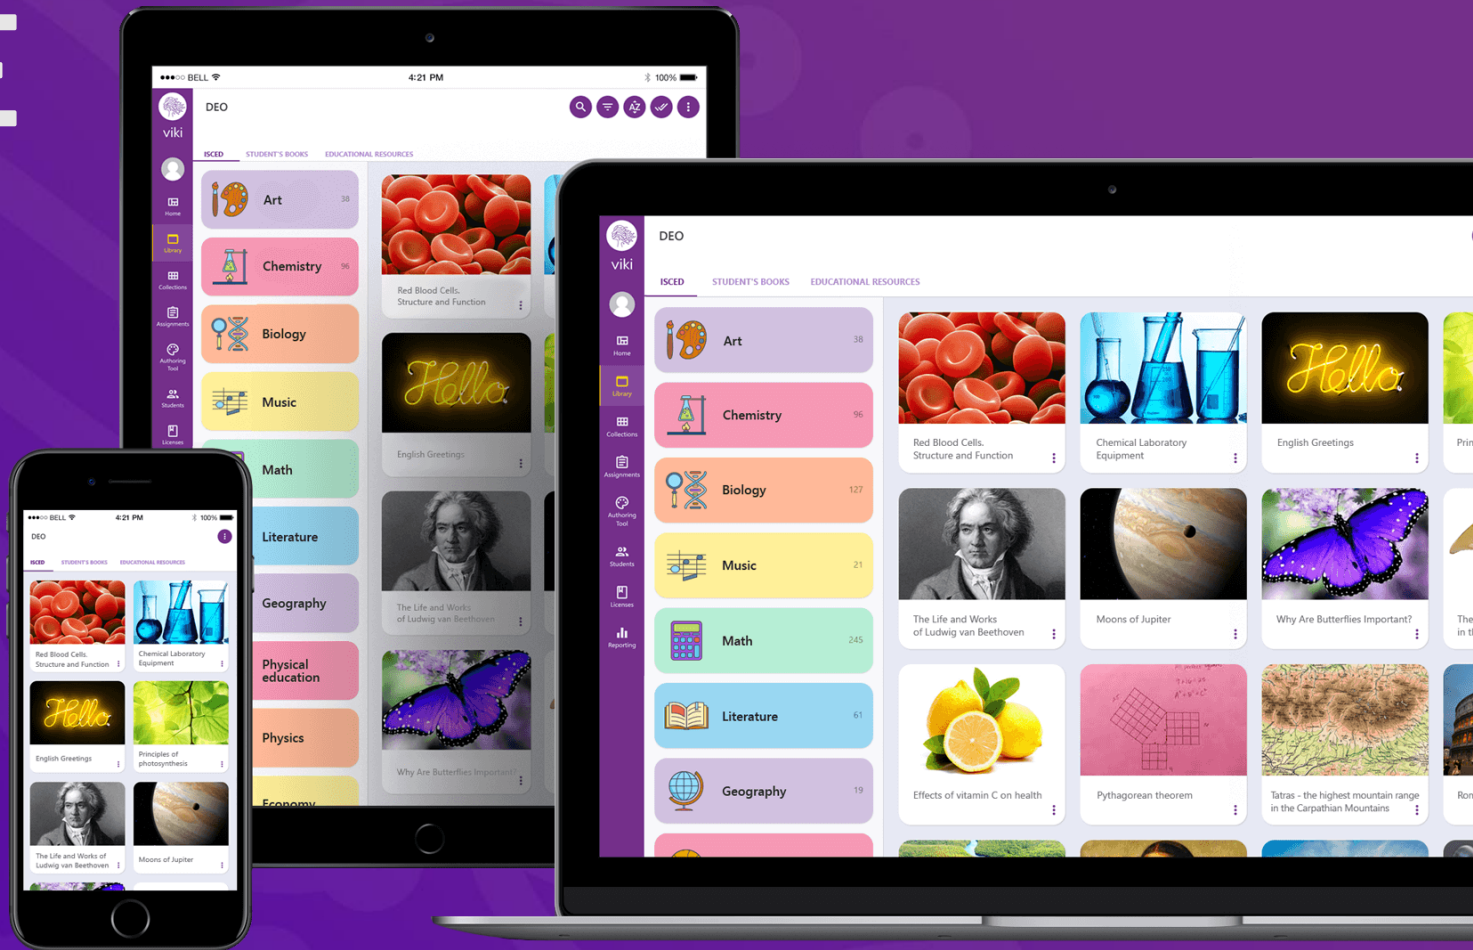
●●●○○ BELL 4:21 PM 100%

viki

DEO

ISCED STUDENT'S BOOKS EDUCATIONAL RESOURCES

Home
Library
Collections
Assignments
Authoring Tool
Students
Licenses

Art 38
Chemistry 96
Biology
Music
Math
Literature
Geography
Physical education
Physics
Economy

Red Blood Cells. Structure and Function
Hello
English Greetings
The Life and Works of Ludwig van Beethoven
Why Are Butterflies Important?

●●●○○ BELL 4:21 PM 100%

DEO

ISCED STUDENT'S BOOKS EDUCATIONAL RESOURCES

Red Blood Cells. Structure and Function
Chemical Laboratory Equipment
Hello
English Greetings
Principles of photosynthesis
The Life and Works of Ludwig van Beethoven
Moons of Jupiter

viki

DEO

ISCED STUDENT'S BOOKS EDUCATIONAL RESOURCES

Home
Library
Collections
Assignments
Authoring Tool
Students
Licenses
Reporting

Art 38
Chemistry 96
Biology 127
Music 21
Math 245
Literature 61
Geography 19

Red Blood Cells. Structure and Function
Chemical Laboratory Equipment
Hello
English Greetings
Prin
The Life and Works of Ludwig van Beethoven
Moons of Jupiter
Why Are Butterflies Important?
The in th
Effects of vitamin C on health
Pythagorean theorem
Tatras - the highest mountain range in the Carpathian Mountains
Ron